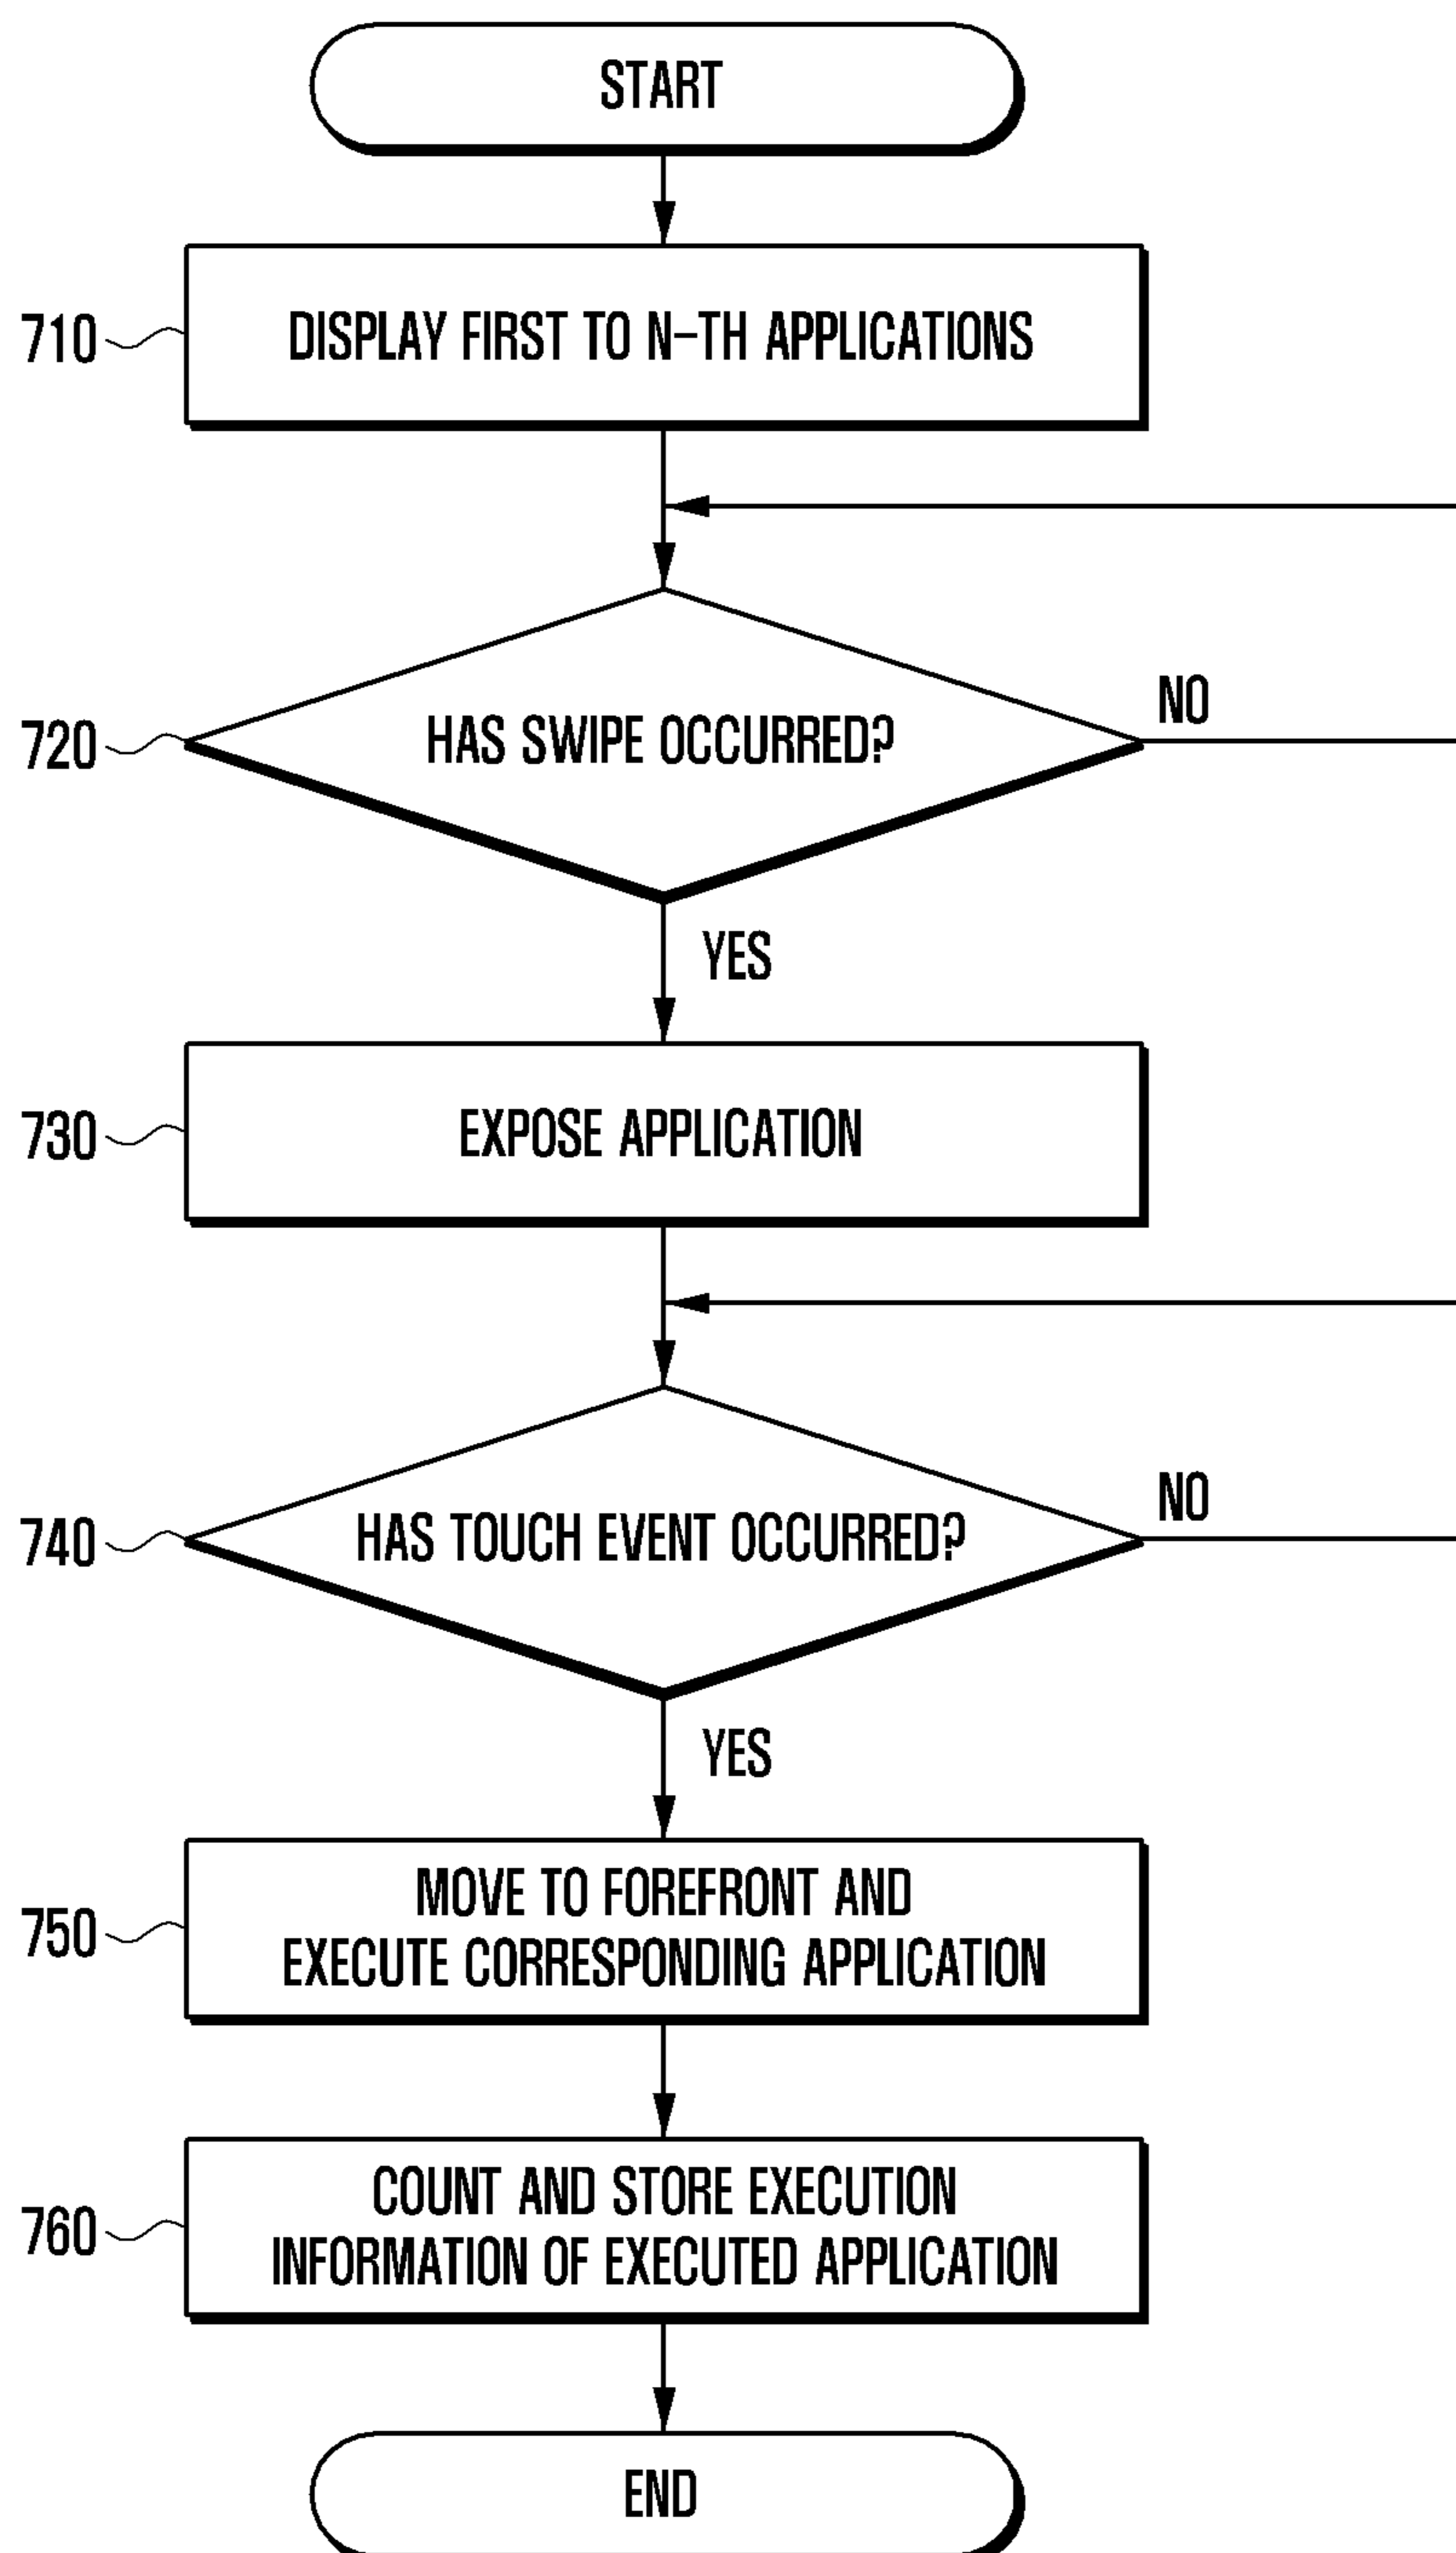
START

710 DISPLAY FIRST TO N-TH APPLICATIONS

720 HAS SWIPE OCCURRED?

NO

YES

730 EXPOSE APPLICATION

740 HAS TOUCH EVENT OCCURRED?

NO

YES

750 MOVE TO FOREFRONT AND EXECUTE CORRESPONDING APPLICATION

760 COUNT AND STORE EXECUTION INFORMATION OF EXECUTED APPLICATION

END